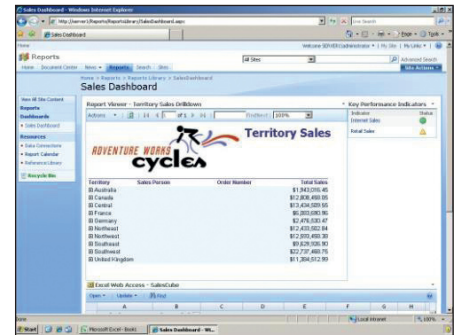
Sales Dashboard - Windows Internet Explorer

http://server1/Reports/ReportsLibrary/SalesDashboard.aspx

Live Search

Sales Dashboard

Home

Welcome SERVER1\administrator | My Site | My Links

Reports

All Sites

Advanced Search

Home Document Center News Reports Search Sites

Site Actions

Home > Reports > Reports Library > SalesDashboard

Sales Dashboard

View All Site Content

Reports

Dashboards

Sales Dashboard

Resources

Data Connections

Report Calendar

Reference Library

Recycle Bin

Report Viewer - Territory Sales Drilldown

Actions 1 of 1 Find | Next 100%

Territory Sales

ADVENTURE WORKS cycles

| Territory | Sales Person | Order Number | Total Sales |
|---|---|---|---|
| Australia | | | $1,943,016.46 |
| Canada | | | $12,808,458.05 |
| Central | | | $13,434,589.55 |
| France | | | $6,003,690.96 |
| Germany | | | $2,476,530.47 |
| Northeast | | | $12,433,582.84 |
| Northwest | | | $12,655,450.38 |
| Southeast | | | $9,629,935.80 |
| Southwest | | | $22,737,468.75 |
| United Kingdom | | | $11,364,512.99 |

Key Performance Indicators

| Indicator | Status |
|---|---|
| Internet Sales | |
| Retail Sales | |

Excel Web Access - SalesCube

Open Update Find

A B C D E F G H

Done

Local intranet

100%

Start

Microsoft Excel - Book1

Sales Dashboard - Wi...